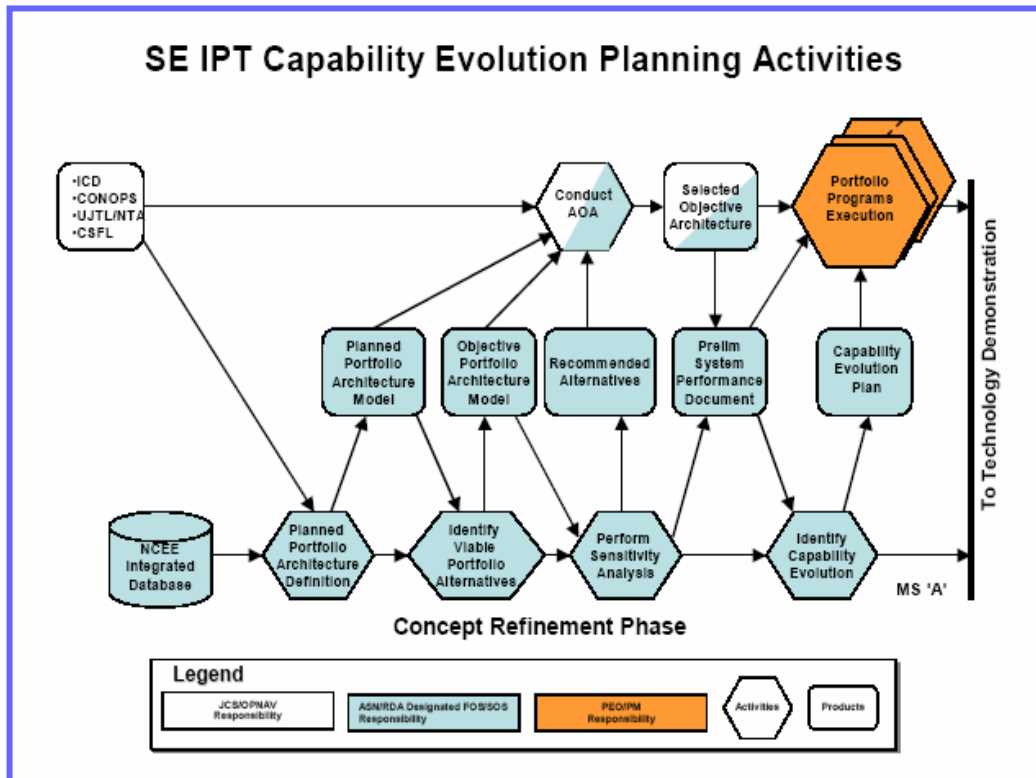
SE IPT Capability Evolution Planning Activities

•ICD
•CONOPS
•UJTL/NTA
•CSFL

Conduct AOA

Selected Objective Architecture

Portfolio Programs Execution

To Technology Demonstration

Planned Portfolio Architecture Model

Objective Portfolio Architecture Model

Recommended Alternatives

Prelim System Performance Document

Capability Evolution Plan

NCEE Integrated Database

Planned Portfolio Architecture Definition

Identify Viable Portfolio Alternatives

Perform Sensitivity Analysis

Identify Capability Evolution

MS 'A'

Concept Refinement Phase

Legend

JCS/OPNAV Responsibility

ASN/RDA Designated FOS/SOS Responsibility

PEO/PM Responsibility

Activities

Products